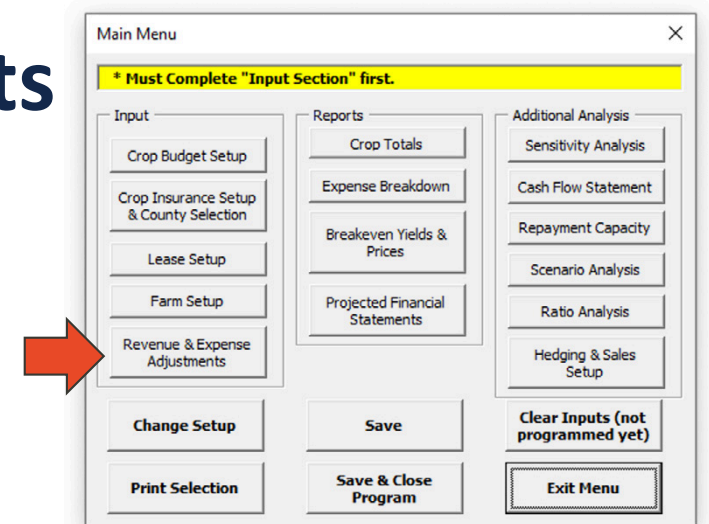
ts

Main Menu

* Must Complete "Input Section" first.

Input

Crop Budget Setup

Crop Insurance Setup & County Selection

Lease Setup

Farm Setup

Revenue & Expense Adjustments

Reports

Crop Totals

Expense Breakdown

Breakeven Yields & Prices

Projected Financial Statements

Additional Analysis

Sensitivity Analysis

Cash Flow Statement

Repayment Capacity

Scenario Analysis

Ratio Analysis

Hedging & Sales Setup

Change Setup

Save

Clear Inputs (not programmed yet)

Print Selection

Save & Close Program

Exit Menu